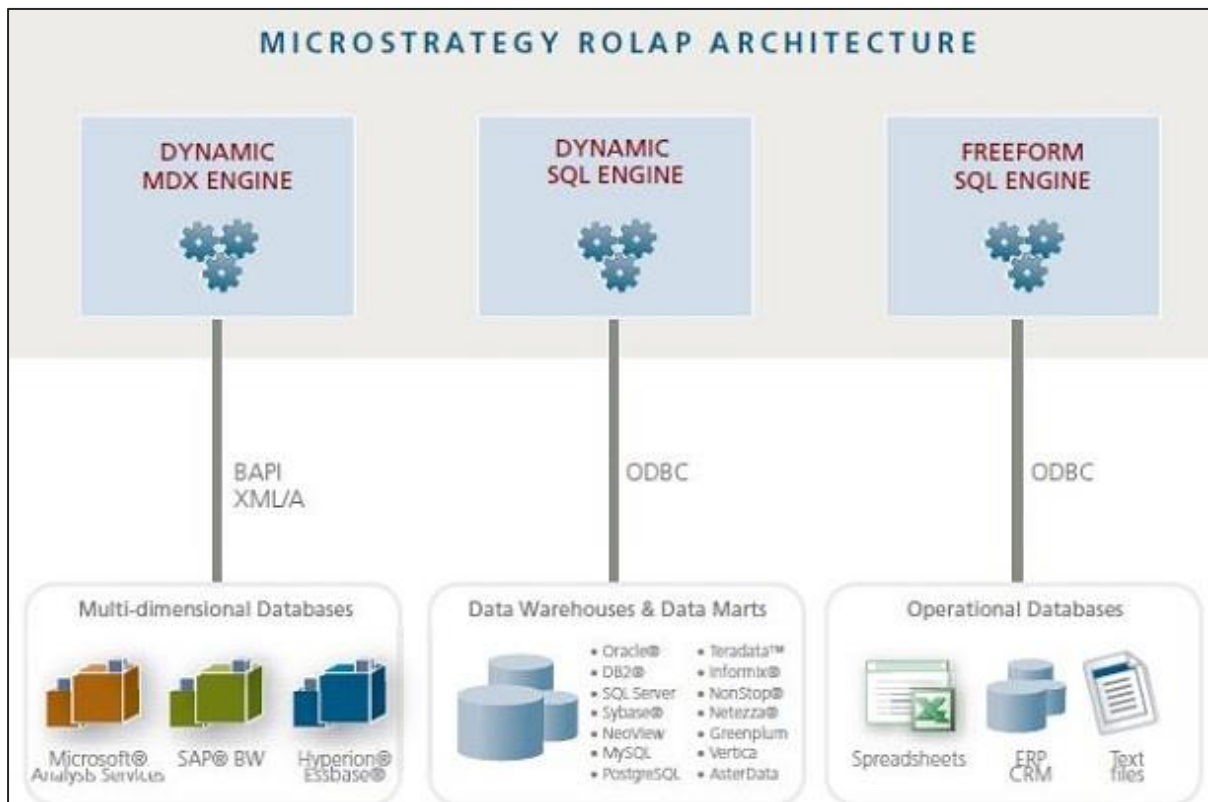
MICROSTRATEGY ROLAP ARCHITECTURE

DYNAMIC MDX ENGINE

DYNAMIC SQL ENGINE

FREEFORM SQL ENGINE

BAPI
XML/A

ODBC

ODBC

Multi-dimensional Databases

Microsoft® Analysis Services

SAP® BW

Hyperion® Essbase®

Data Warehouses & Data Marts

• Oracle®
• DB2®
• SQL Server
• Sybase®
• NeoView
• MySQL
• PostgreSQL

• Teradata™
• Informix®
• NonStop®
• Netezza®
• Greenplum
• Vertica
• AsterData

Operational Databases

Spreadsheets

ERP
CRM

Text files